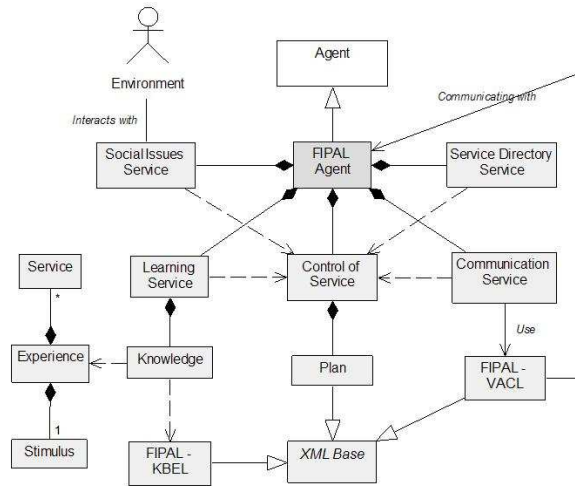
Agent

Environment

Communicating with

Interacts with

Social Issues Service

FIPAL Agent

Service Directory Service

Service

Learning Service

Control of Service

Communication Service

*

Use

Experience

Knowledge

Plan

FIPAL - VACL

1

Stimulus

FIPAL - KBEL

XML Base